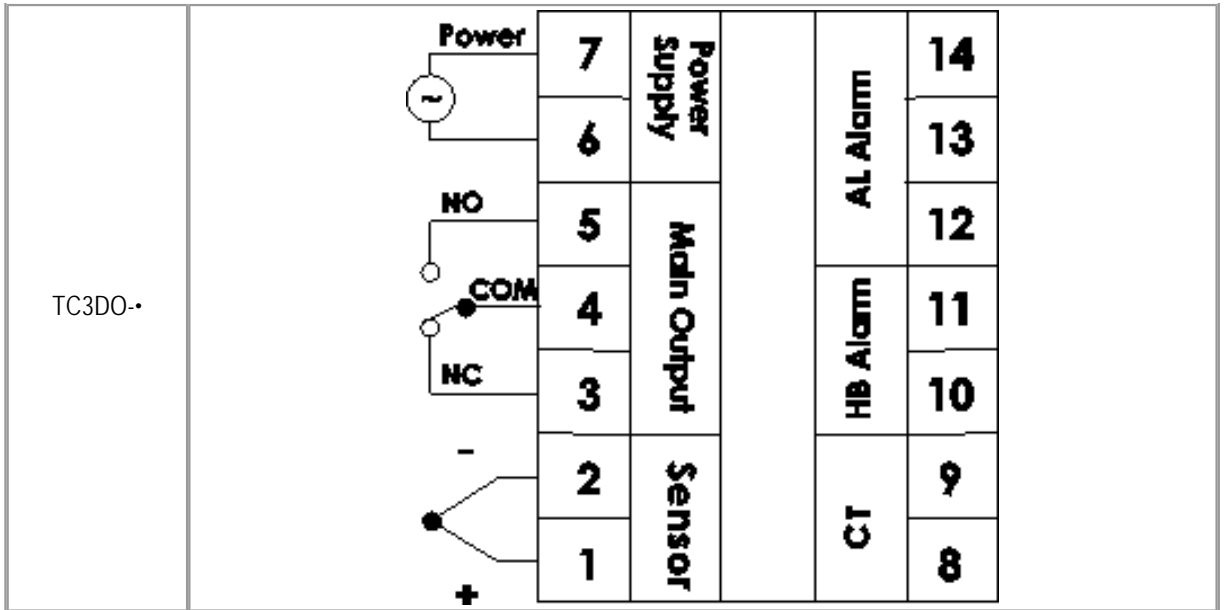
TC3DO-•

Power
~
NO
COM
NC
-
+

| 7 | Power Supply | | AL Alarm | 14 |
|---|---|---|---|---|
| 6 | | | | 13 |
| 5 | Main Output | | | 12 |
| 4 | | | HB Alarm | 11 |
| 3 | | | | 10 |
| 2 | Sensor | | CT | 9 |
| 1 | | | | 8 |